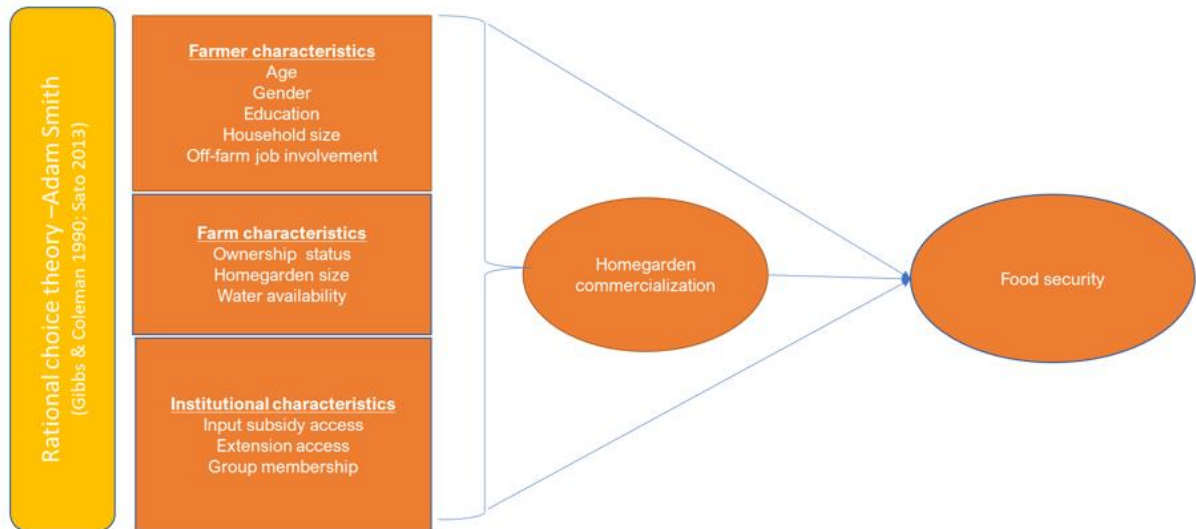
Rational choice theory –Adam Smith
(Gibbs & Coleman 1990; Sato 2013)

Farmer characteristics
Age
Gender
Education
Household size
Off-farm job involvement

Farm characteristics
Ownership status
Homegarden size
Water availability

Institutional characteristics
Input subsidy access
Extension access
Group membership

Homegarden commercialization

Food security